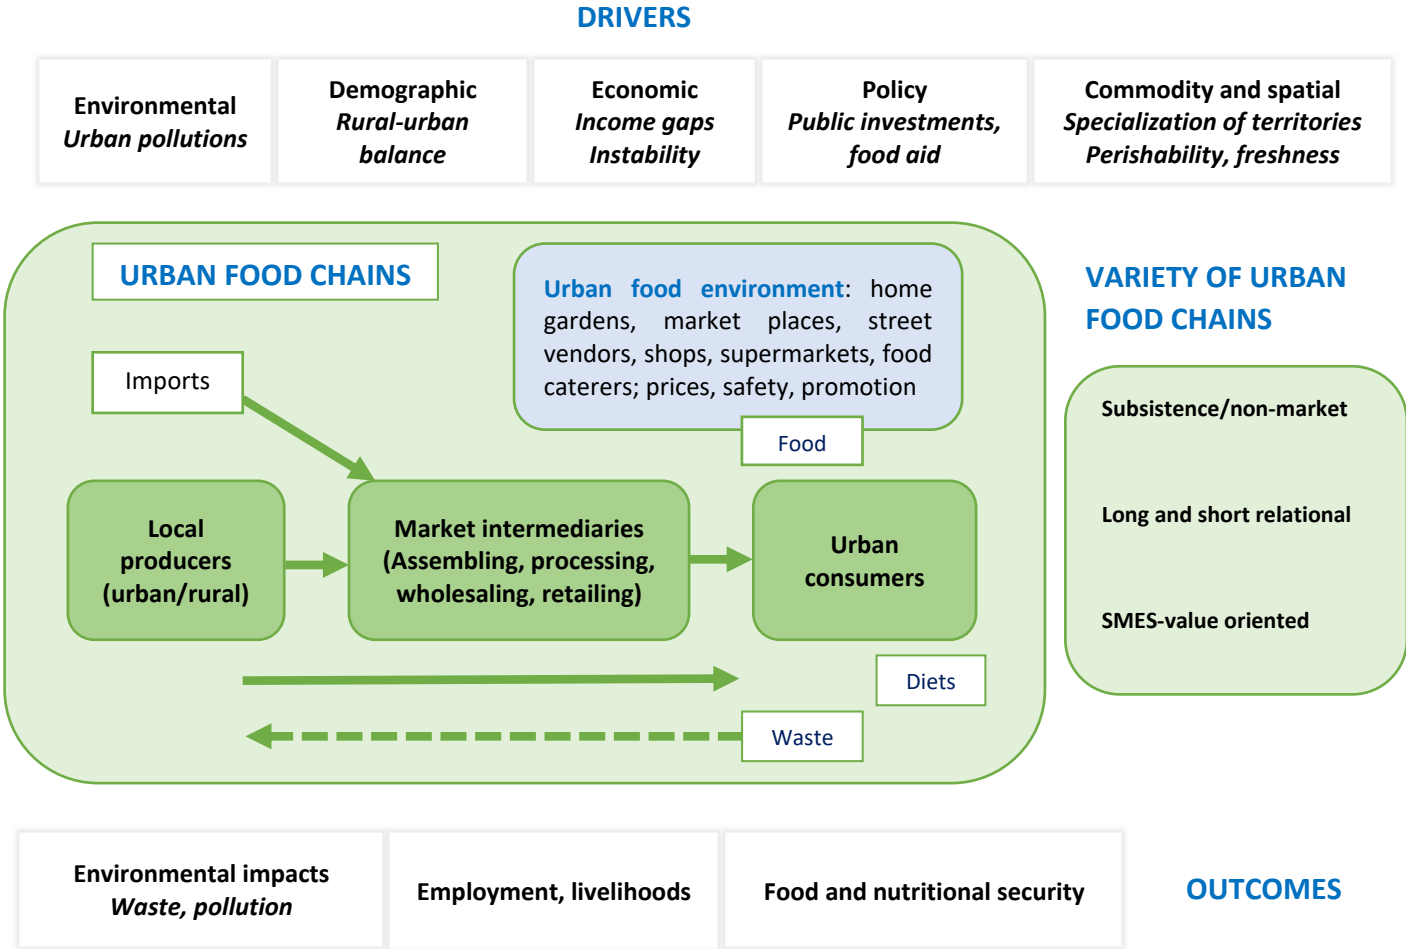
DRIVERS

Environmental
*Urban pollutions*

Demographic
*Rural-urban balance*

Economic
*Income gaps*
*Instability*

Policy
*Public investments, food aid*

Commodity and spatial
*Specialization of territories*
*Perishability, freshness*

URBAN FOOD CHAINS

Urban food environment: home gardens, market places, street vendors, shops, supermarkets, food caterers; prices, safety, promotion

Food

Imports

Local producers (urban/rural)

Market intermediaries (Assembling, processing, wholesaling, retailing)

Urban consumers

Diets

Waste

VARIETY OF URBAN FOOD CHAINS

Subsistence/non-market

Long and short relational

SMES-value oriented

Environmental impacts
*Waste, pollution*

Employment, livelihoods

Food and nutritional security

OUTCOMES